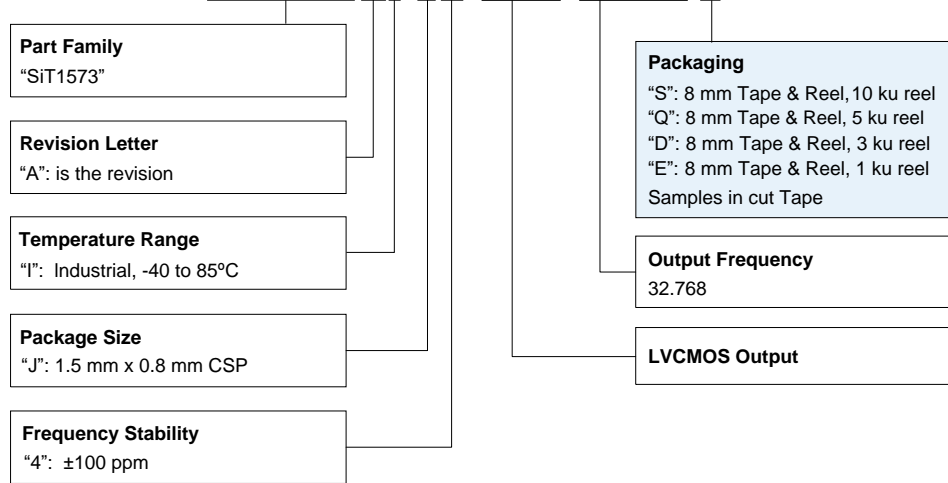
Part Family
"SiT1573"

Revision Letter
"A": is the revision

Temperature Range
"I": Industrial, -40 to 85ºC

Package Size
"J": 1.5 mm x 0.8 mm CSP

Frequency Stability
"4": ±100 ppm

Packaging
"S": 8 mm Tape & Reel, 10 ku reel
"Q": 8 mm Tape & Reel, 5 ku reel
"D": 8 mm Tape & Reel, 3 ku reel
"E": 8 mm Tape & Reel, 1 ku reel
Samples in cut Tape

Output Frequency
32.768

LVCMOS Output